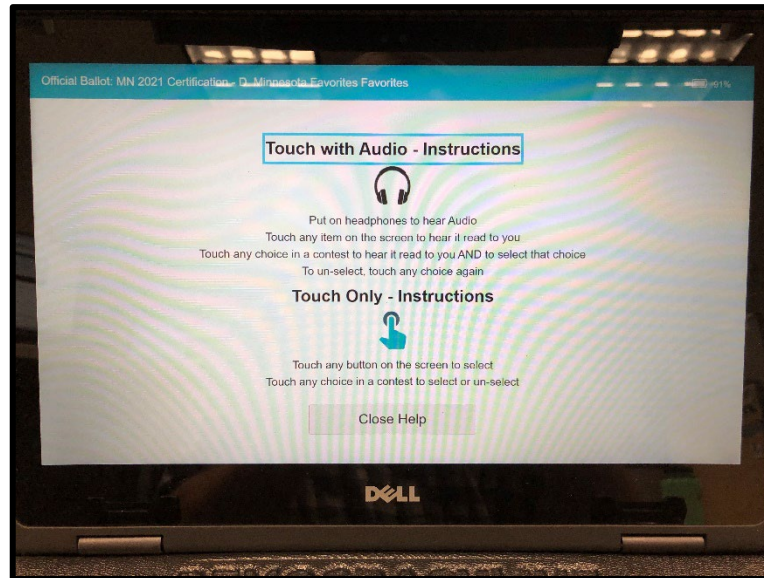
Official Ballot: MN 2021 Certification - D. Minnesota Favorites Favorites

91%

Touch with Audio - Instructions

Put on headphones to hear Audio
Touch any item on the screen to hear it read to you
Touch any choice in a contest to hear it read to you AND to select that choice
To un-select, touch any choice again

Touch Only - Instructions

Touch any button on the screen to select
Touch any choice in a contest to select or un-select

Close Help

DELL